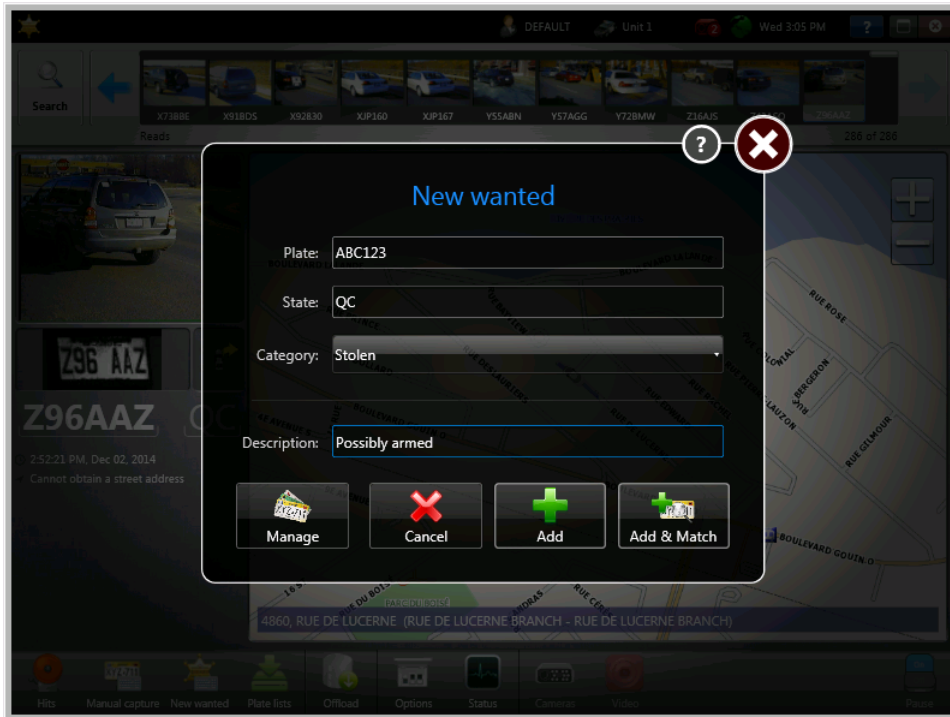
DEFAULT Unit 1 2 Wed 3:05 PM ?

Search

X73BBE X91BDS X92830 XJP160 XJP167 Y55ABN Y57AGG Y72BMW Z16AJS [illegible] Z96AAZ

Reads 286 of 286

New wanted

Plate: ABC123

State: QC

Category: Stolen

Description: Possibly armed

Manage Cancel Add Add & Match

Z96 AAZ

Z96AAZ QC

2:52:21 PM, Dec 02, 2014

Cannot obtain a street address

RUE ROSE

RUE BERGERON

RUE GILMOUR

BOULEVARD GOUIN O

4860, RUE DE LUCERNE (RUE DE LUCERNE BRANCH - RUE DE LUCERNE BRANCH)

Hits Manual capture New wanted Plate lists Offload Options Status Cameras Video Pause